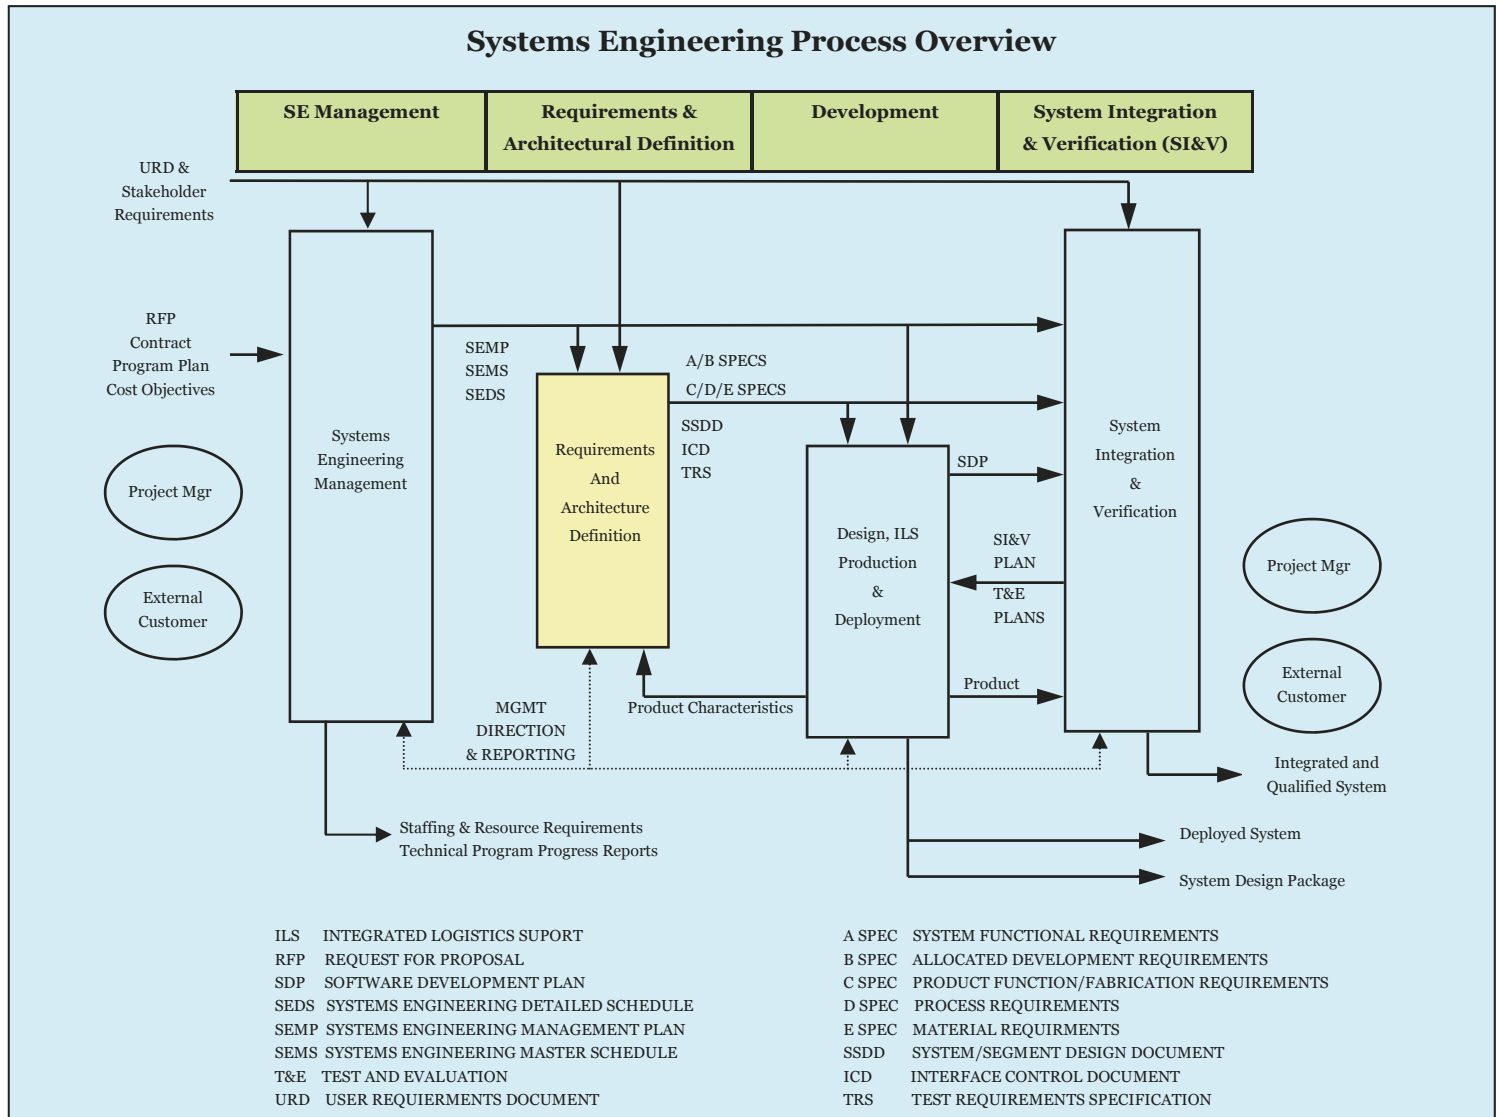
Systems Engineering Process Overview

| SE Management | Requirements & Architectural Definition | Development | System Integration & Verification (SI&V) |
|---|---|---|---|

URD & Stakeholder Requirements

RFP
Contract
Program Plan
Cost Objectives

Project Mgr

External Customer

Systems Engineering Management

SEMP
SEMS
SEDS

Requirements And Architecture Definition

A/B SPECS
C/D/E SPECS

SSDD
ICD
TRS

Design, ILS Production & Deployment

SDP

SI&V PLAN
T&E PLANS

Product

System Integration & Verification

Project Mgr

External Customer

MGMT DIRECTION & REPORTING

Product Characteristics

Integrated and Qualified System

Staffing & Resource Requirements
Technical Program Progress Reports

Deployed System

System Design Package

ILS INTEGRATED LOGISTICS SUPORT
RFP REQUEST FOR PROPOSAL
SDP SOFTWARE DEVELOPMENT PLAN
SEDS SYSTEMS ENGINEERING DETAILED SCHEDULE
SEMP SYSTEMS ENGINEERING MANAGEMENT PLAN
SEMS SYSTEMS ENGINEERING MASTER SCHEDULE
T&E TEST AND EVALUATION
URD USER REQUIERMENTS DOCUMENT

A SPEC SYSTEM FUNCTIONAL REQUIREMENTS
B SPEC ALLOCATED DEVELOPMENT REQUIREMENTS
C SPEC PRODUCT FUNCTION/FABRICATION REQUIREMENTS
D SPEC PROCESS REQUIREMENTS
E SPEC MATERIAL REQUIRMENTS
SSDD SYSTEM/SEGMENT DESIGN DOCUMENT
ICD INTERFACE CONTROL DOCUMENT
TRS TEST REQUIREMENTS SPECIFICATION